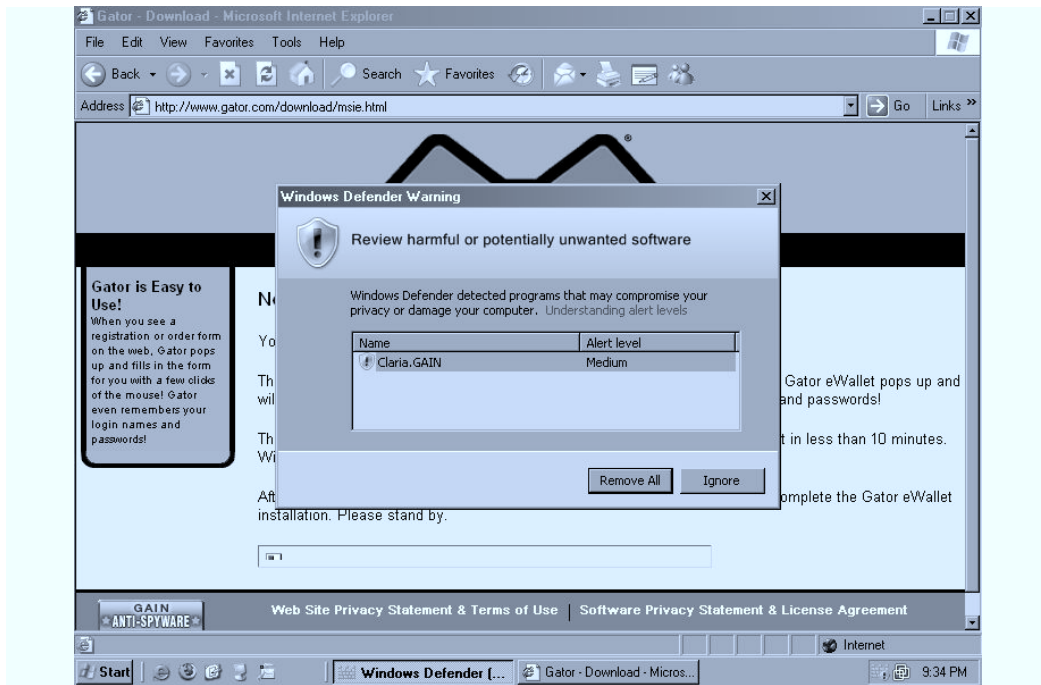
Gator - Download - Microsoft Internet Explorer

File Edit View Favorites Tools Help

Back Search Favorites

Address http://www.gator.com/download/msie.html Go Links »

Gator is Easy to Use!
When you see a registration or order form on the web, Gator pops up and fills in the form for you with a few clicks of the mouse! Gator even remembers your login names and passwords!

N

Yo

Th wil Gator eWallet pops up and and passwords!

Th Wi t in less than 10 minutes.

Aft omplete the Gator eWallet installation. Please stand by.

Windows Defender Warning

Review harmful or potentially unwanted software

Windows Defender detected programs that may compromise your privacy or damage your computer. Understanding alert levels

| Name | Alert level |
|---|---|
| Claria.GAIN | Medium |

Remove All Ignore

GAIN ANTI-SPYWARE

Web Site Privacy Statement & Terms of Use | Software Privacy Statement & License Agreement

Internet

Start Windows Defender [... Gator - Download - Micros... 9:34 PM